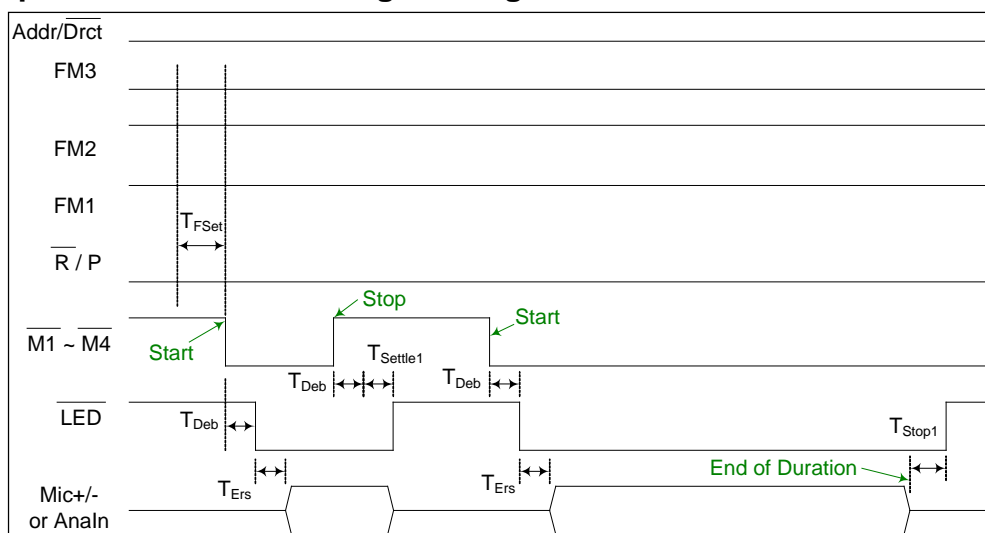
Addr/$\overline{\text{Drct}}$

FM3

FM2

FM1

$\overline{\text{R}}$ / P

$\overline{\text{M1}}$ ~ $\overline{\text{M4}}$

$\overline{\text{LED}}$

Mic+/- or AnaIn

$T_{FSet}$

Start

Stop

Start

$T_{Deb}$

$T_{Settle1}$

$T_{Deb}$

$T_{Deb}$

$T_{Stop1}$

$T_{Ers}$

$T_{Ers}$

End of Duration